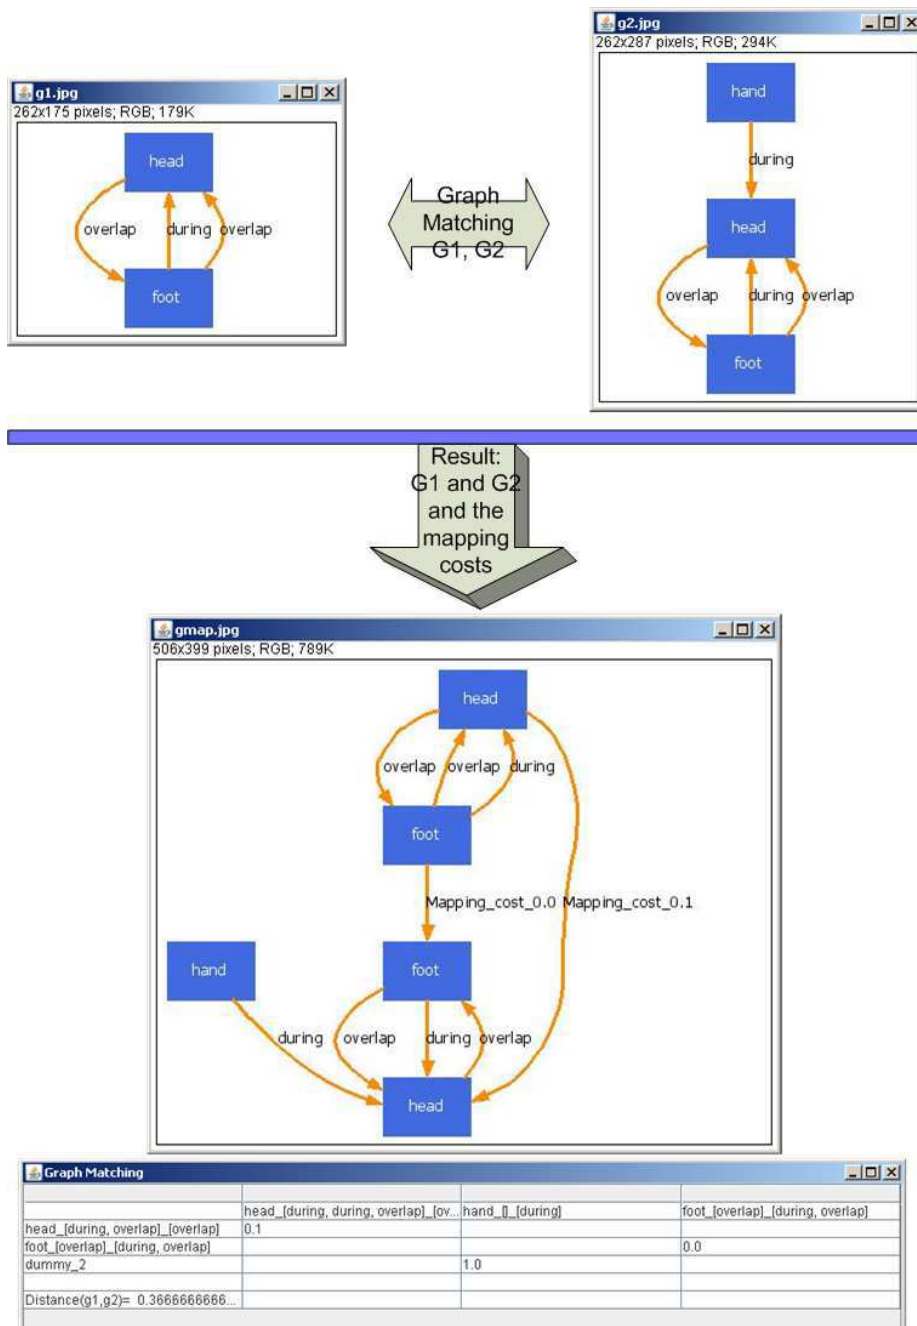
g1.jpg
262x175 pixels; RGB; 179K

head

overlap during overlap

foot

Graph Matching G1, G2

g2.jpg
262x287 pixels; RGB; 294K

hand

during

head

overlap during overlap

foot

Result: G1 and G2 and the mapping costs

gmap.jpg
506x399 pixels; RGB; 789K

head

overlap overlap during

foot

Mapping_cost_0.0 Mapping_cost_0.1

hand

foot

during overlap during overlap

head

Graph Matching

| | head_[during, during, overlap]_[ov... | hand_[]_[during] | foot_[overlap]_[during, overlap] |
|---|---|---|---|
| head_[during, overlap]_[overlap] | 0.1 | | |
| foot_[overlap]_[during, overlap] | | | 0.0 |
| dummy_2 | | 1.0 | |
| | | | |
| Distance(g1,g2)= 0.3666666666... | | | |